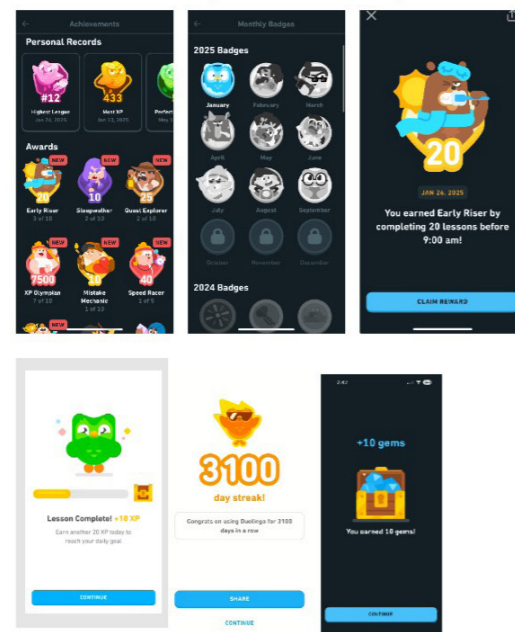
Achievements

Personal Records

#12
Highest League
Jan 26, 2025

433
Most XP
Jan 13, 2025

Perfect
Dec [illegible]

Awards

NEW
20
Early Riser
3 of 10

NEW
10
Sleepwalker
3 of 10

NEW
25
Quest Explorer
2 of 10

NEW
7500
XP Olympian
7 of 10

NEW
Mistake Mechanic
1 of 10

NEW
40
Speed Racer
1 of 5

Monthly Badges

2025 Badges

January
February
March
April
May
June
July
August
September
October
November
December

2024 Badges

20

JAN 26, 2025

You earned Early Riser by completing 20 lessons before 9:00 am!

CLAIM REWARD

Lesson Complete! +18 XP
Earn another 20 XP today to reach your daily goal

CONTINUE

3100
day streak!

Congrats on using Duolingo for 3100 days in a row

SHARE

CONTINUE

2:42

+10 gems

You earned 10 gems!

CONTINUE